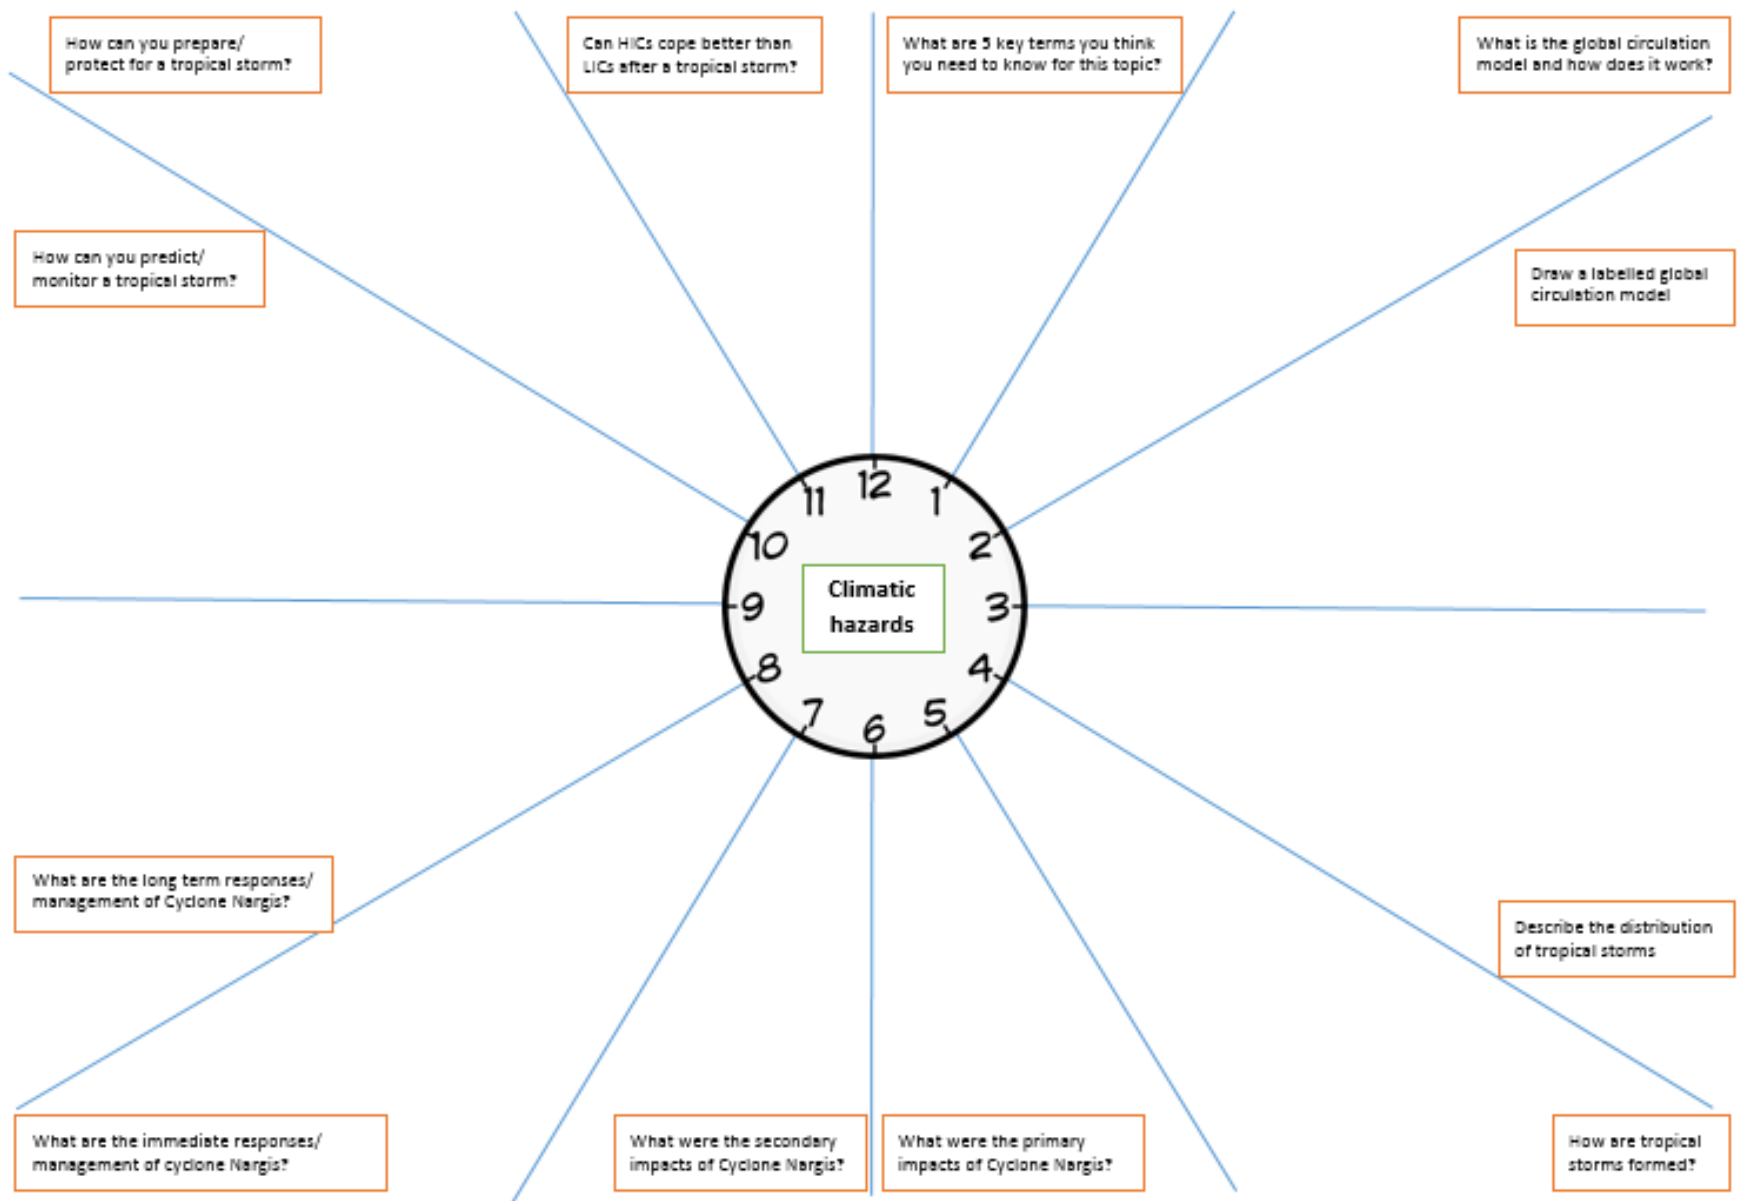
How can you prepare/ protect for a tropical storm?

Can HICs cope better than LICs after a tropical storm?

What are 5 key terms you think you need to know for this topic?

What is the global circulation model and how does it work?

How can you predict/ monitor a tropical storm?

Draw a labelled global circulation model

12 1 2 3 4 5 6 7 8 9 10 11

Climatic hazards

What are the long term responses/ management of Cyclone Nargis?

Describe the distribution of tropical storms

What are the immediate responses/ management of cyclone Nargis?

What were the secondary impacts of Cyclone Nargis?

What were the primary impacts of Cyclone Nargis?

How are tropical storms formed?